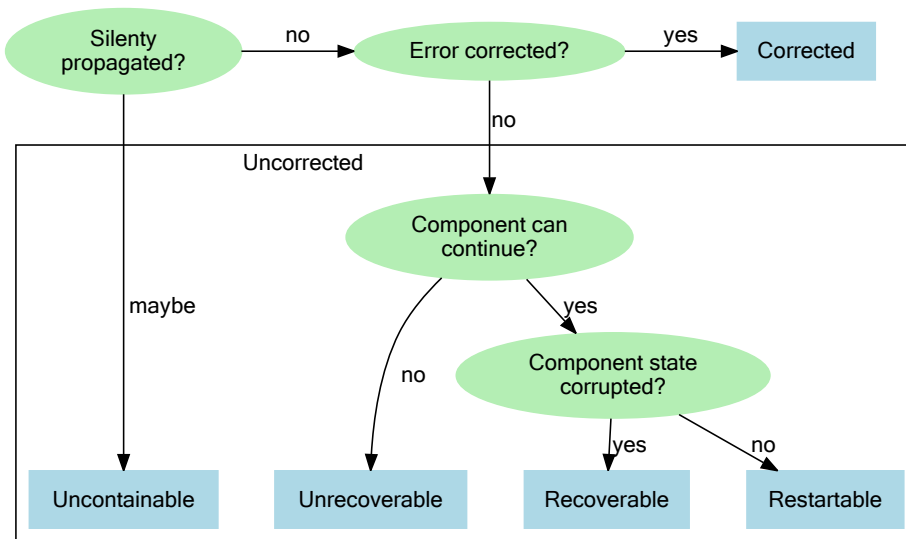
Silenty propagated?

no

Error corrected?

yes

Corrected

no

Uncorrected

Component can continue?

maybe

yes

no

Component state corrupted?

yes

no

Uncontainable

Unrecoverable

Recoverable

Restartable